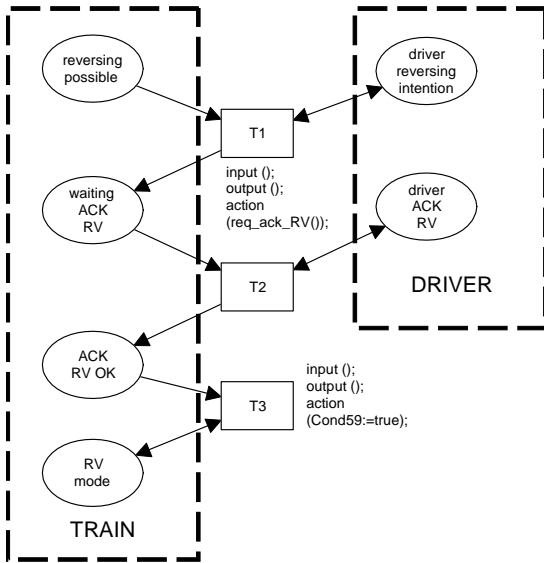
reversing possible

T1

driver reversing intention

input ();
output ();
action
(req_ack_RV());

waiting ACK RV

driver ACK RV

T2

DRIVER

ACK RV OK

input ();
output ();
action
(Cond59:=true);

T3

RV mode

TRAIN